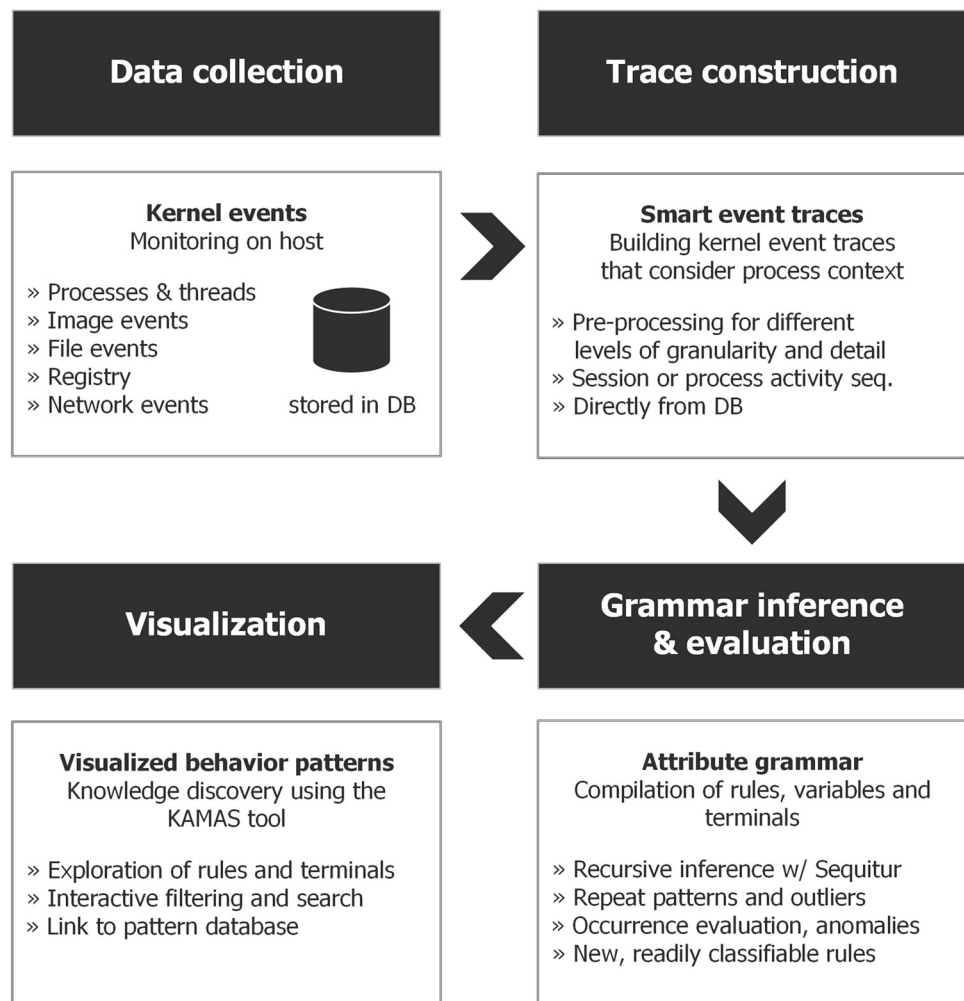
Data collection

Kernel events
Monitoring on host

» Processes & threads
» Image events
» File events
» Registry
» Network events

stored in DB

Trace construction

Smart event traces
Building kernel event traces that consider process context

» Pre-processing for different levels of granularity and detail
» Session or process activity seq.
» Directly from DB

Grammar inference & evaluation

Attribute grammar
Compilation of rules, variables and terminals

» Recursive inference w/ Sequitur
» Repeat patterns and outliers
» Occurrence evaluation, anomalies
» New, readily classifiable rules

Visualization

Visualized behavior patterns
Knowledge discovery using the KAMAS tool

» Exploration of rules and terminals
» Interactive filtering and search
» Link to pattern database